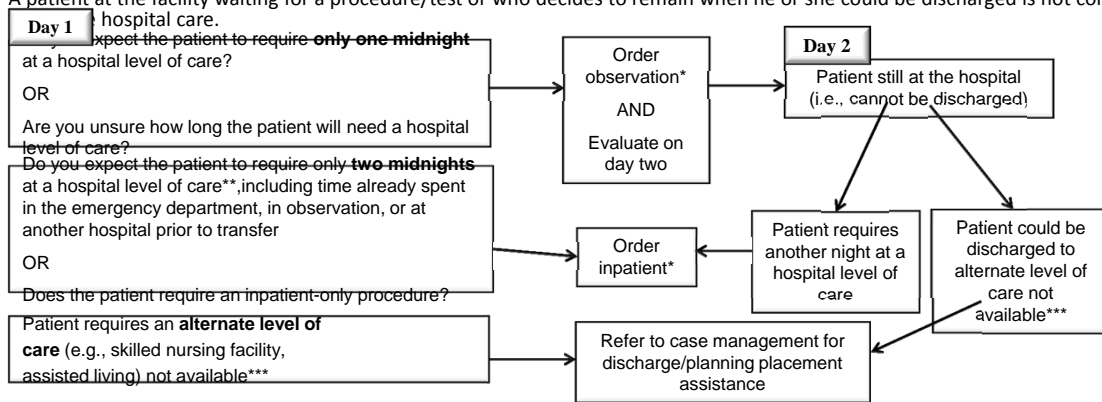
A patient at the facility waiting for a procedure/test or who decides to remain when he or she could be discharged is not co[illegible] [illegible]e hospital care.

Day 1

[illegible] expect the patient to require **only one midnight** at a hospital level of care?

OR

Are you unsure how long the patient will need a hospital level of care?

Order observation*

AND

Evaluate on day two

Day 2

Patient still at the hospital (i.e., cannot be discharged)

Do you expect the patient to require only **two midnights** at a hospital level of care**,including time already spent in the emergency department, in observation, or at another hospital prior to transfer

OR

Does the patient require an inpatient-only procedure?

Order inpatient*

Patient requires another night at a hospital level of care

Patient could be discharged to alternate level of care not available***

Patient requires an **alternate level of care** (e.g., skilled nursing facility, assisted living) not available***

Refer to case management for discharge/planning placement assistance